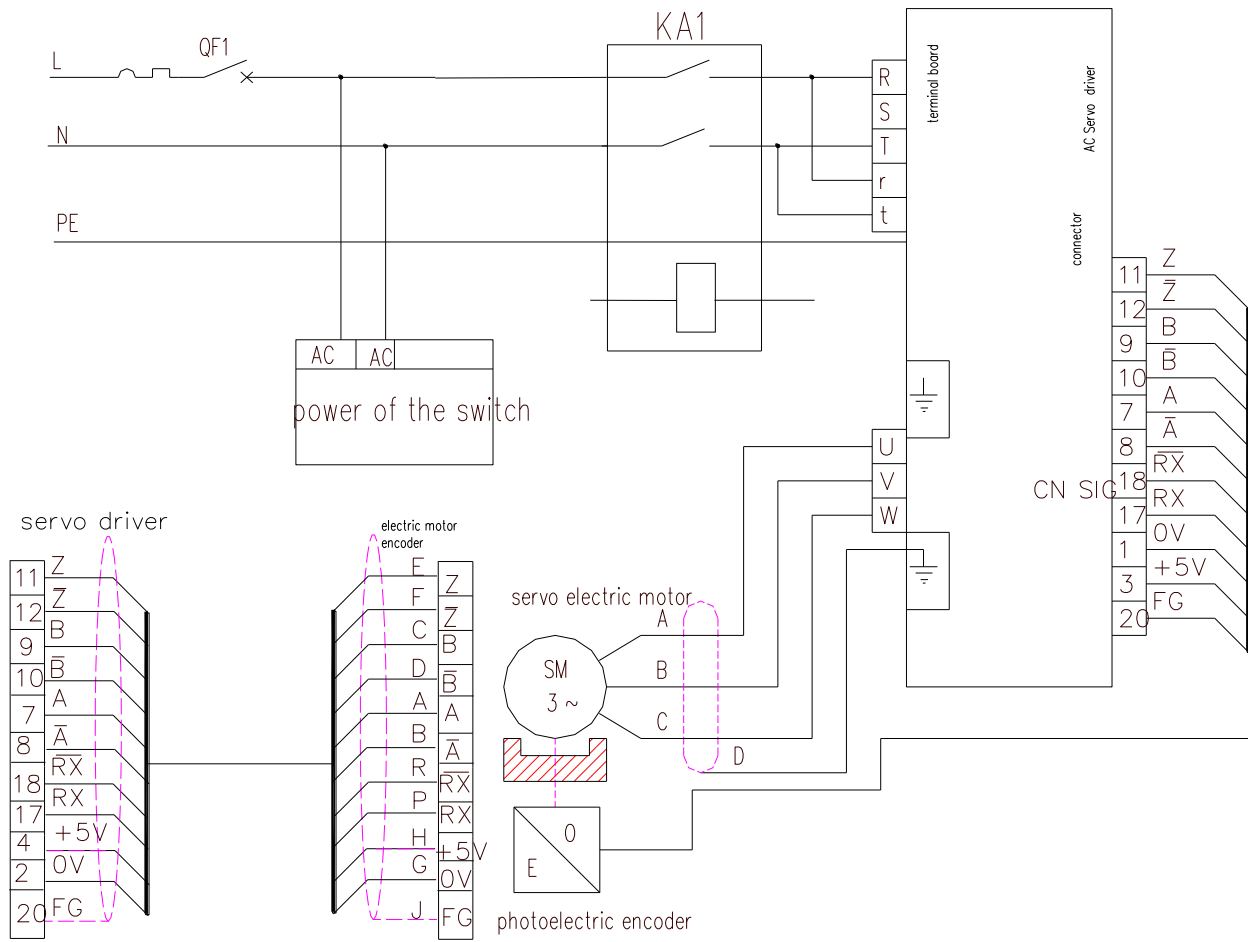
KA1

L

QF1

N

PE

R
S
T
r
t

terminal board

AC Servo driver

connector

11 Z
12 $\bar{Z}$
9 B
10 $\bar{B}$
7 A
8 $\bar{A}$
18 $\overline{RX}$
17 RX
1 0V
3 +5V
20 FG

CN SIG

AC
AC
power of the switch

U
V
W

servo driver

11 Z
12 $\bar{Z}$
9 B
10 $\bar{B}$
7 A
8 $\bar{A}$
18 $\overline{RX}$
17 RX
4 +5V
2 0V
20 FG

electric motor encoder

E $Z$
F $\bar{Z}$
C B
D $\bar{B}$
A A
B $\bar{A}$
R $\overline{RX}$
P RX
H +5V
G 0V
J FG

servo electric motor

SM
3 ~

A
B
C
D

E
0

photoelectric encoder